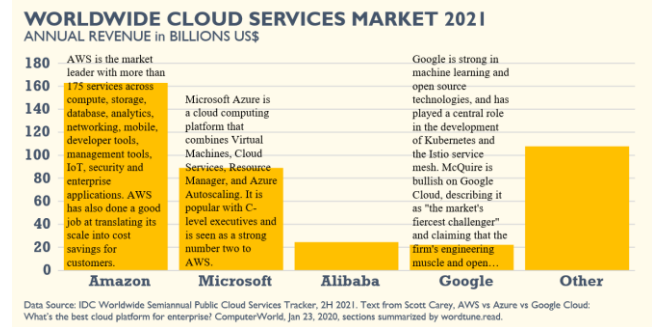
WORLDWIDE CLOUD SERVICES MARKET 2021
ANNUAL REVENUE in BILLIONS US$

180
160
140
120
100
80
60
40
20
0

AWS is the market leader with more than 175 services across compute, storage, database, analytics, networking, mobile, developer tools, management tools, IoT, security and enterprise applications. AWS has also done a good job at translating its scale into cost savings for customers.

Microsoft Azure is a cloud computing platform that combines Virtual Machines, Cloud Services, Resource Manager, and Azure Autoscaling. It is popular with C-level executives and is seen as a strong number two to AWS.

Google is strong in machine learning and open source technologies, and has played a central role in the development of Kubernetes and the Istio service mesh. McQuire is bullish on Google Cloud, describing it as "the market's fiercest challenger" and claiming that the firm's engineering muscle and open…

Amazon
Microsoft
Alibaba
Google
Other

Data Source: IDC Worldwide Semiannual Public Cloud Services Tracker, 2H 2021. Text from Scott Carey, AWS vs Azure vs Google Cloud: What's the best cloud platform for enterprise? ComputerWorld, Jan 23, 2020, sections summarized by wordtune.read.